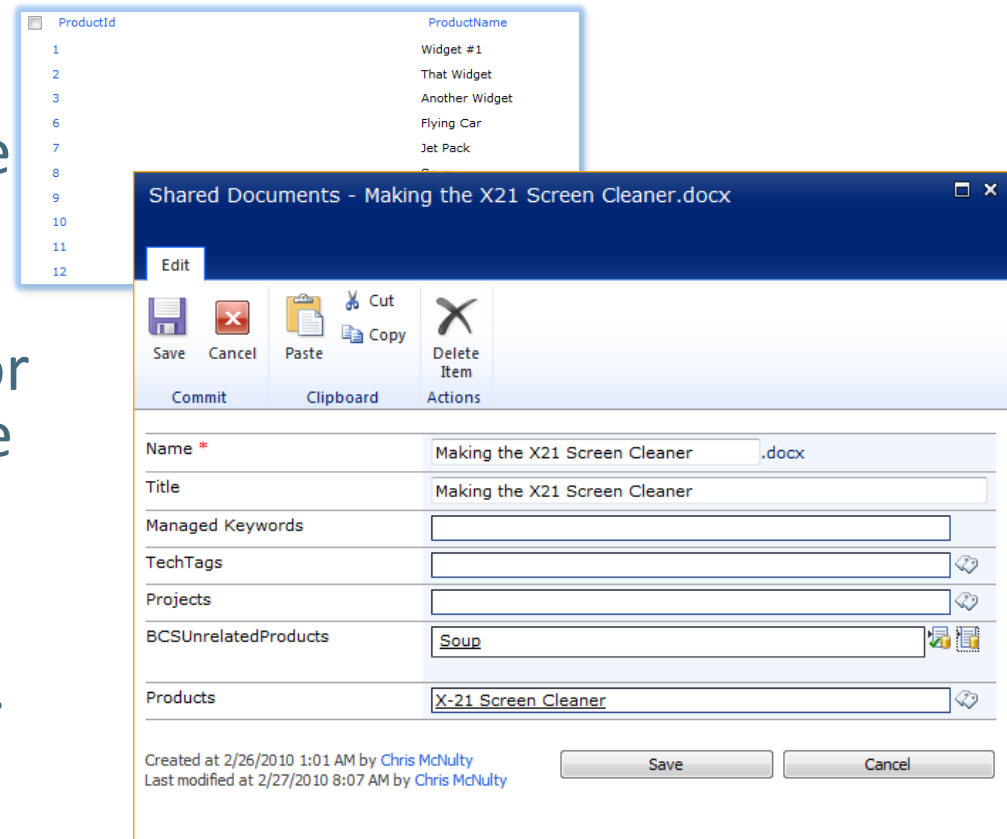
| ProductId | ProductName |
|---|---|
| 1 | Widget #1 |
| 2 | That Widget |
| 3 | Another Widget |
| 6 | Flying Car |
| 7 | Jet Pack |
| 8 | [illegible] |
| 9 | |
| 10 | |
| 11 | |
| 12 | |

e

or
e

.

Shared Documents - Making the X21 Screen Cleaner.docx

Edit

Save Cancel
Commit

Paste Cut Copy
Clipboard

Delete Item
Actions

Name *
Making the X21 Screen Cleaner .docx

Title
Making the X21 Screen Cleaner

Managed Keywords

TechTags

Projects

BCSUnrelatedProducts
Soup

Products
X-21 Screen Cleaner

Created at 2/26/2010 1:01 AM by Chris McNulty
Last modified at 2/27/2010 8:07 AM by Chris McNulty

Save Cancel